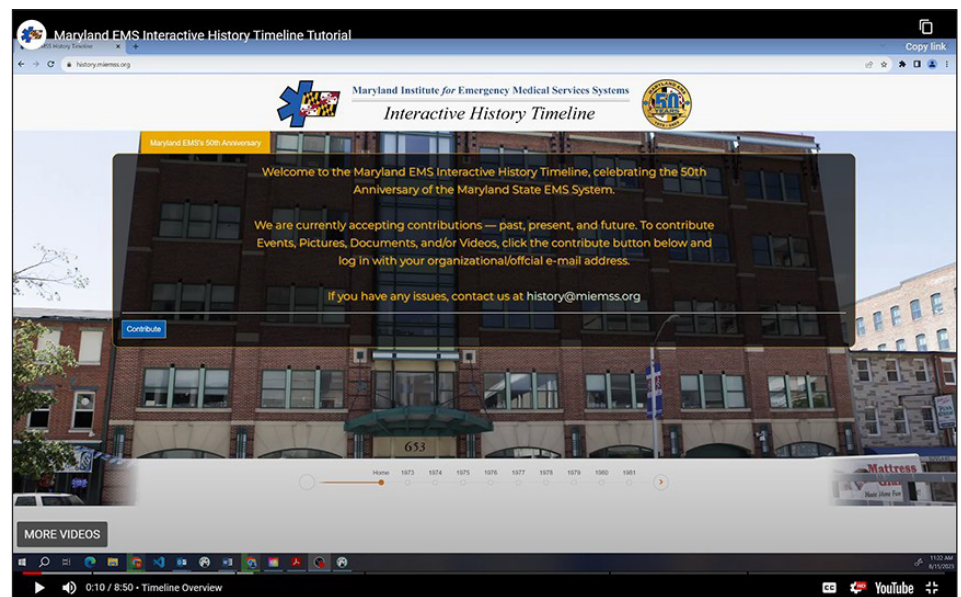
Maryland EMS Interactive History Timeline Tutorial

Copy link

MEMS History Timeline

history.miemss.org

Maryland Institute for Emergency Medical Services Systems

Interactive History Timeline

50 YEARS

Maryland EMS's 50th Anniversary

Welcome to the Maryland EMS Interactive History Timeline, celebrating the 50th Anniversary of the Maryland State EMS System.

We are currently accepting contributions — past, present, and future. To contribute Events, Pictures, Documents, and/or Videos, click the contribute button below and log in with your organizational/offcial e-mail address.

If you have any issues, contact us at history@miemss.org

Contribute

653

Home 1973 1974 1975 1976 1977 1978 1979 1980 1981

Mattress

MORE VIDEOS

11:22 AM
8/11/2023

0:10 / 8:50 • Timeline Overview

YouTube